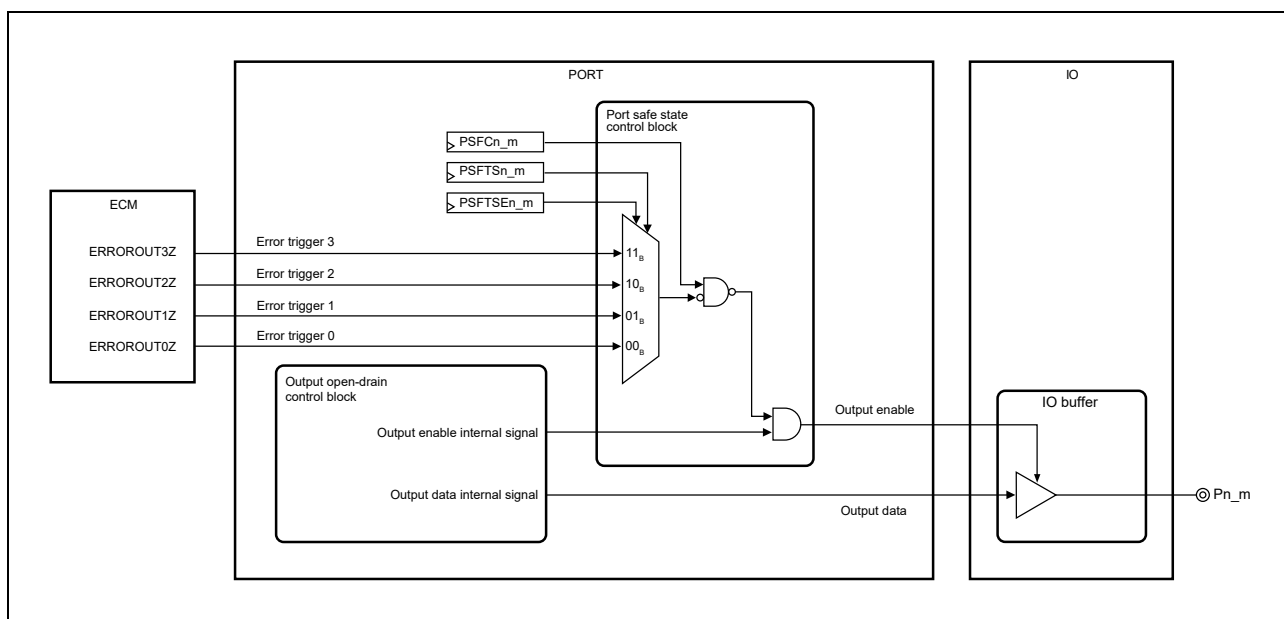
PORT

IO

Port safe state control block

PSFCn_m

PSFTSn_m

PSFTSEn_m

ECM

ERROROUT3Z

ERROROUT2Z

ERROROUT1Z

ERROROUT0Z

Error trigger 3

Error trigger 2

Error trigger 1

Error trigger 0

$11_B$

$10_B$

$01_B$

$00_B$

Output open-drain control block

Output enable internal signal

Output data internal signal

Output enable

Output data

IO buffer

Pn_m